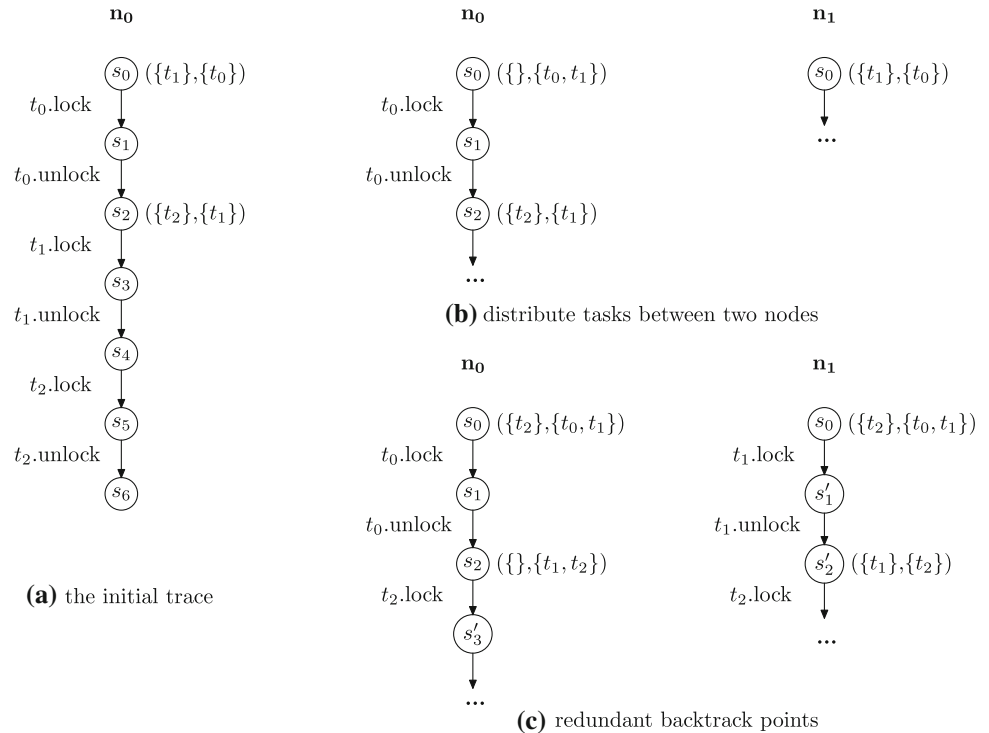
$\mathbf{n_0}$

$s_0$ $(\{t_1\},\{t_0\})$
$t_0$.lock
$s_1$
$t_0$.unlock
$s_2$ $(\{t_2\},\{t_1\})$
$t_1$.lock
$s_3$
$t_1$.unlock
$s_4$
$t_2$.lock
$s_5$
$t_2$.unlock
$s_6$

**(a)** the initial trace

$\mathbf{n_0}$

$s_0$ $(\{\},\{t_0,t_1\})$
$t_0$.lock
$s_1$
$t_0$.unlock
$s_2$ $(\{t_2\},\{t_1\})$
...

$\mathbf{n_1}$

$s_0$ $(\{t_1\},\{t_0\})$
...

**(b)** distribute tasks between two nodes

$\mathbf{n_0}$

$s_0$ $(\{t_2\},\{t_0,t_1\})$
$t_0$.lock
$s_1$
$t_0$.unlock
$s_2$ $(\{\},\{t_1,t_2\})$
$t_2$.lock
$s'_3$
...

$\mathbf{n_1}$

$s_0$ $(\{t_2\},\{t_0,t_1\})$
$t_1$.lock
$s'_1$
$t_1$.unlock
$s'_2$ $(\{t_1\},\{t_2\})$
$t_2$.lock
...

**(c)** redundant backtrack points